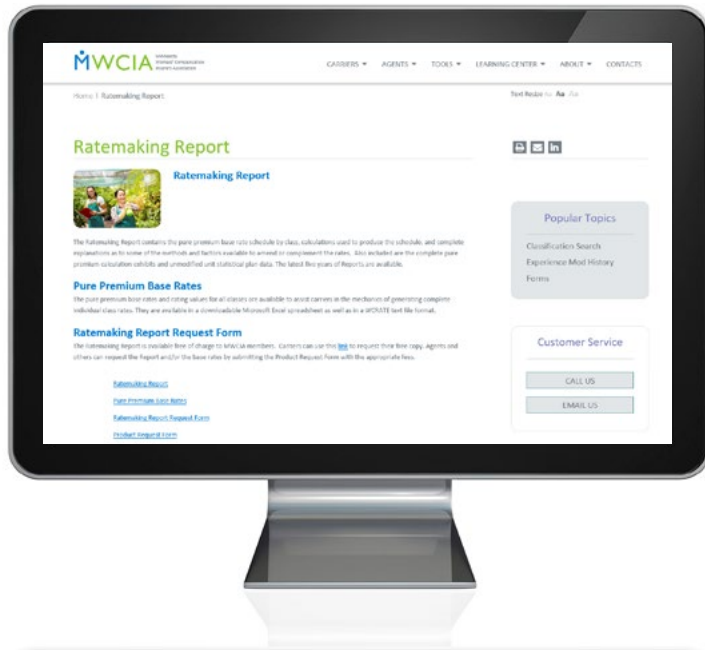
MWCIA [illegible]

CARRIERS ▾ AGENTS ▾ TOOLS ▾ LEARNING CENTER ▾ ABOUT ▾ CONTACTS

Home | Ratemaking Report

Text Resize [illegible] Aa Aa

Ratemaking Report

Ratemaking Report

The Ratemaking Report contains the pure premium base rate schedule by class, calculations used to produce the schedule, and complete explanations as to some of the methods and factors available to amend or complement the rates. Also included are the complete pure premium calculation exhibits and unmodified unit statistical plan data. The latest five years of Reports are available.

Pure Premium Base Rates

The pure premium base rates and rating values for all classes are available to assist carriers in the mechanics of generating complete individual class rates. They are available in a downloadable Microsoft Excel spreadsheet as well as in a WCSTE text file format.

Ratemaking Report Request Form

The Ratemaking Report is available free of charge to MWCIA members. Carriers can use this link to request their free copy. Agents and others can request the Report and/or the base rates by submitting the Product Request Form with the appropriate fees.

Ratemaking Report

Pure Premium Base Rates

Ratemaking Report Request Form

Product Request Form

Popular Topics

Classification Search

Experience Mod History

Forms

Customer Service

CALL US

EMAIL US